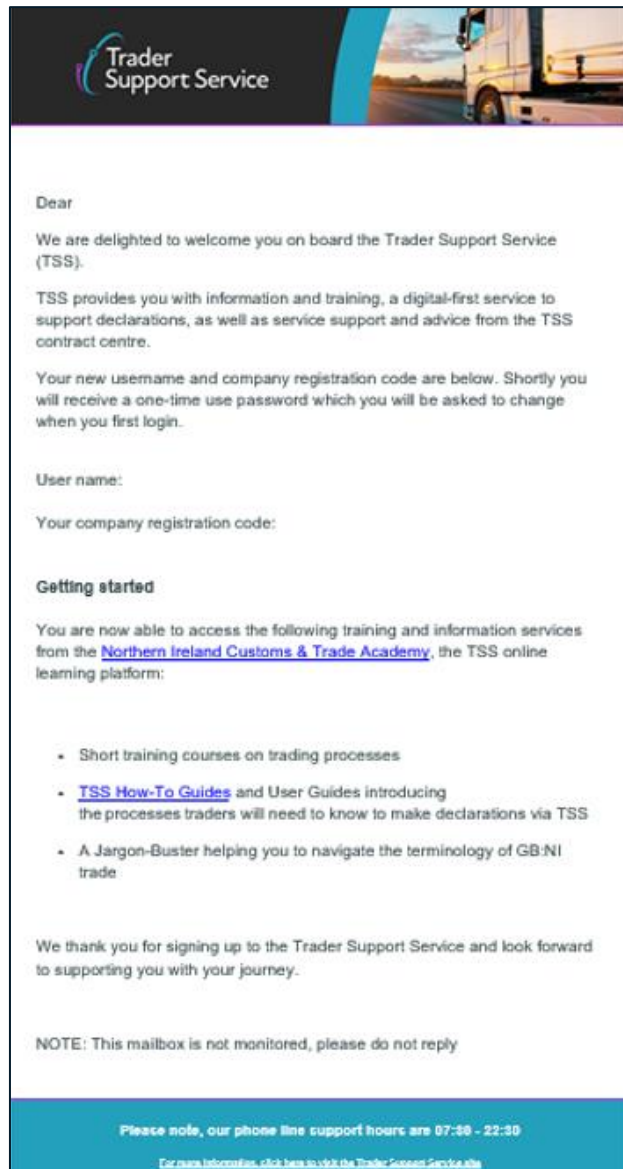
Trader Support Service

Dear

We are delighted to welcome you on board the Trader Support Service (TSS).

TSS provides you with information and training, a digital-first service to support declarations, as well as service support and advice from the TSS contract centre.

Your new username and company registration code are below. Shortly you will receive a one-time use password which you will be asked to change when you first login.

User name:

Your company registration code:

Getting started

You are now able to access the following training and information services from the Northern Ireland Customs & Trade Academy, the TSS online learning platform:

- Short training courses on trading processes
- TSS How-To Guides and User Guides introducing the processes traders will need to know to make declarations via TSS
- A Jargon-Buster helping you to navigate the terminology of GB:NI trade

We thank you for signing up to the Trader Support Service and look forward to supporting you with your journey.

NOTE: This mailbox is not monitored, please do not reply

Please note, our phone line support hours are 07:30 - 22:30

For more information, click here to visit the Trader Support Service site